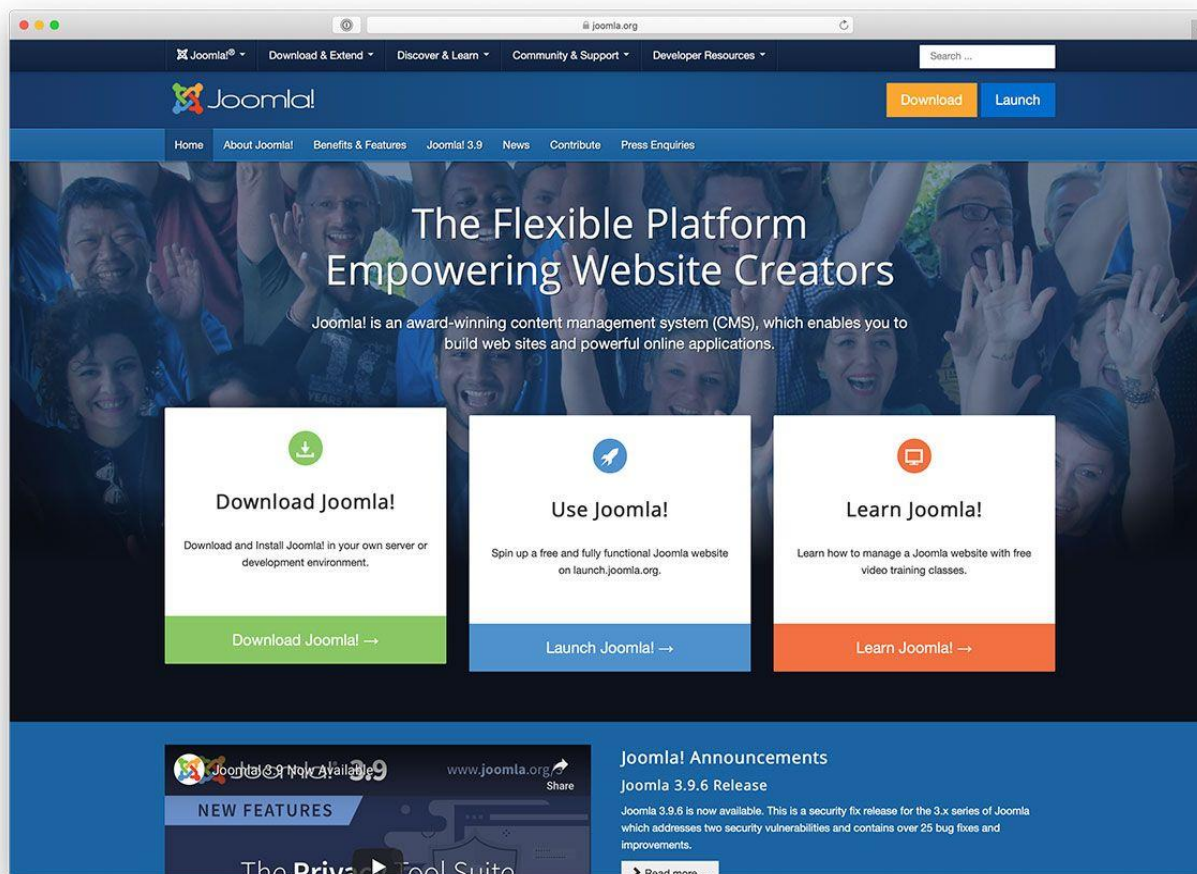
joomla.org

Joomla!® Download & Extend Discover & Learn Community & Support Developer Resources

Search ...

Joomla!

Download Launch

Home About Joomla! Benefits & Features Joomla! 3.9 News Contribute Press Enquiries

The Flexible Platform Empowering Website Creators

Joomla! is an award-winning content management system (CMS), which enables you to build web sites and powerful online applications.

Download Joomla!

Download and Install Joomla! in your own server or development environment.

Download Joomla! →

Use Joomla!

Spin up a free and fully functional Joomla website on launch.joomla.org.

Launch Joomla! →

Learn Joomla!

Learn how to manage a Joomla website with free video training classes.

Learn Joomla! →

Joomla! 3.9 Now Available

www.joomla.org

Share

NEW FEATURES

The Privacy Tool Suite

Joomla! Announcements

Joomla 3.9.6 Release

Joomla 3.9.6 is now available. This is a security fix release for the 3.x series of Joomla which addresses two security vulnerabilities and contains over 25 bug fixes and improvements.

Read more